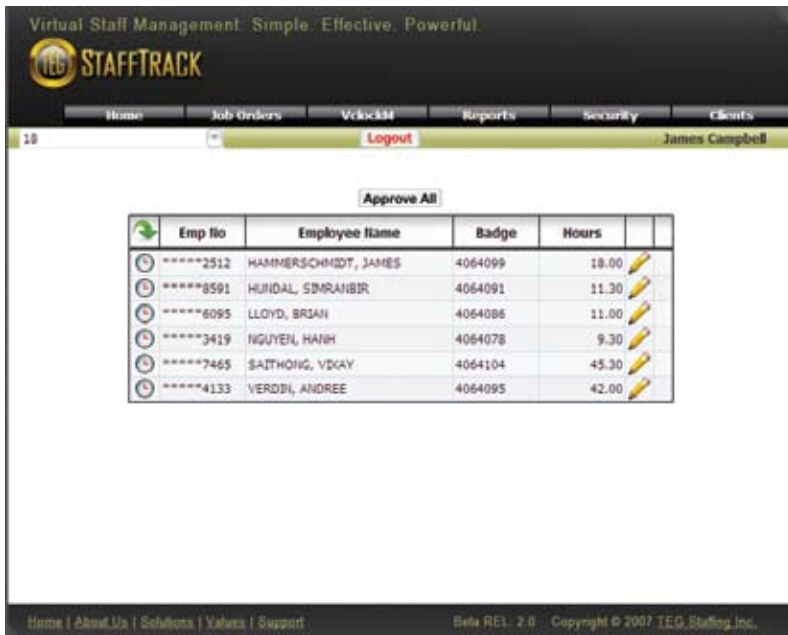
Virtual Staff Management: Simple. Effective. Powerful.

TEG STAFFTRACK

Home | Job Orders | Vclock | Reports | Security | Clients

10

Logout

James Campbell

Approve All

| | Emp No | Employee Name | Badge | Hours | | |
|---|---|---|---|---|---|---|
| | \*\*\*\*\*2512 | HAMMERSCHMIDT, JAMES | 4064099 | 18.00 | | |
| | \*\*\*\*\*8591 | HUNDAL, SIMRANBIR | 4064091 | 11.30 | | |
| | \*\*\*\*\*6095 | LLOYD, BRIAN | 4064086 | 11.00 | | |
| | \*\*\*\*\*3419 | NGUYEN, HANH | 4064078 | 9.30 | | |
| | \*\*\*\*\*7465 | SAITHONG, VIXAY | 4064104 | 45.30 | | |
| | \*\*\*\*\*4133 | VERDIN, ANDREE | 4064095 | 42.00 | | |

Home | About Us | Solutions | Values | Support

Beta REL 2.0 Copyright © 2007 TEG Staffing Inc.